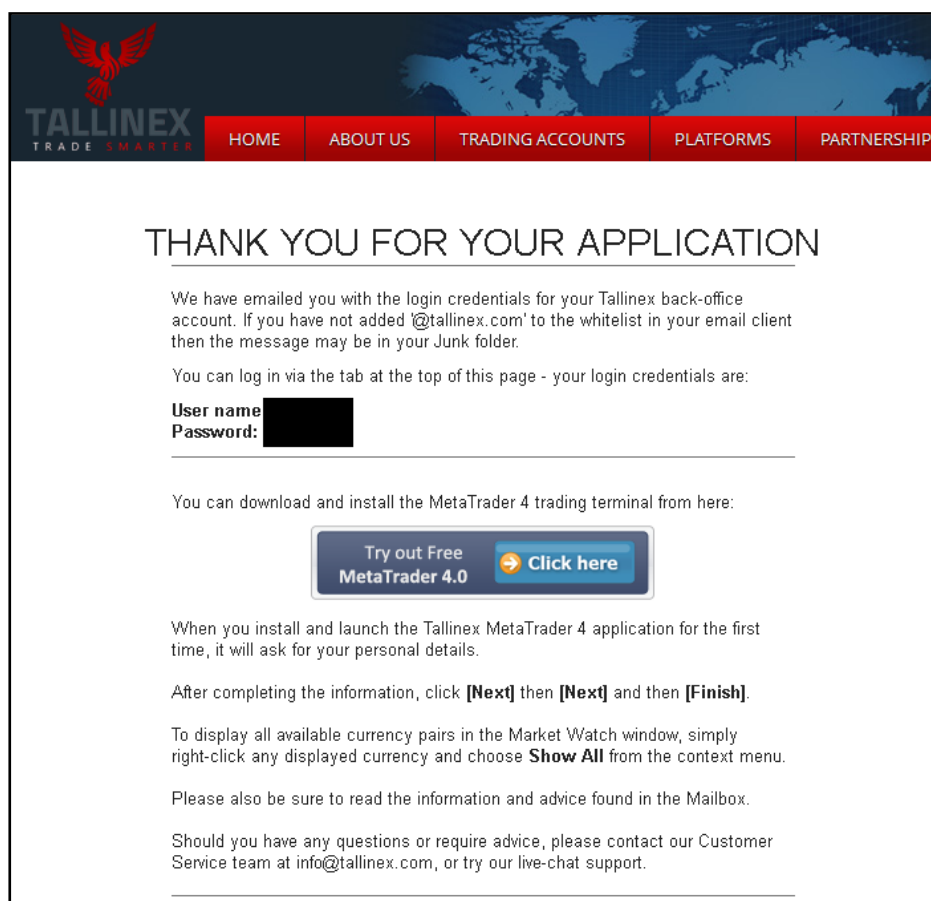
TALLINEX
TRADE SMARTER

HOME | ABOUT US | TRADING ACCOUNTS | PLATFORMS | PARTNERSHIP

THANK YOU FOR YOUR APPLICATION

We have emailed you with the login credentials for your Tallinex back-office account. If you have not added '@tallinex.com' to the whitelist in your email client then the message may be in your Junk folder.

You can log in via the tab at the top of this page - your login credentials are:

User name
Password:

You can download and install the MetaTrader 4 trading terminal from here:

Try out Free
MetaTrader 4.0
Click here

When you install and launch the Tallinex MetaTrader 4 application for the first time, it will ask for your personal details.

After completing the information, click [Next] then [Next] and then [Finish].

To display all available currency pairs in the Market Watch window, simply right-click any displayed currency and choose Show All from the context menu.

Please also be sure to read the information and advice found in the Mailbox.

Should you have any questions or require advice, please contact our Customer Service team at info@tallinex.com, or try our live-chat support.